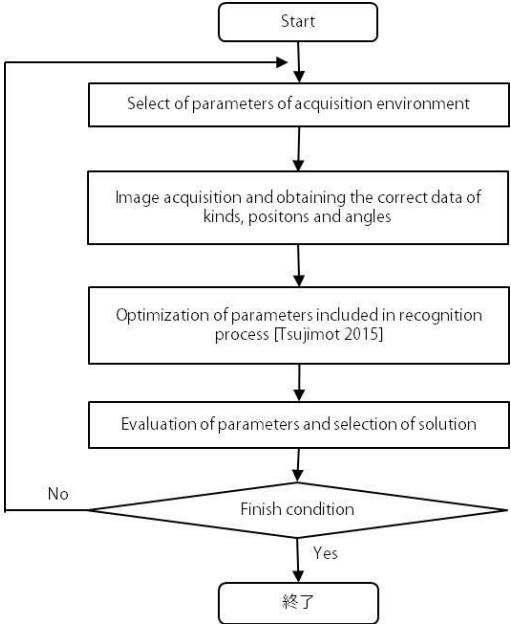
Start

Select of parameters of acquisition environment

Image acquisition and obtaining the correct data of kinds, positons and angles

Optimization of parameters included in recognition process [Tsujimot 2015]

Evaluation of parameters and selection of solution

No

Finish condition

Yes

終了